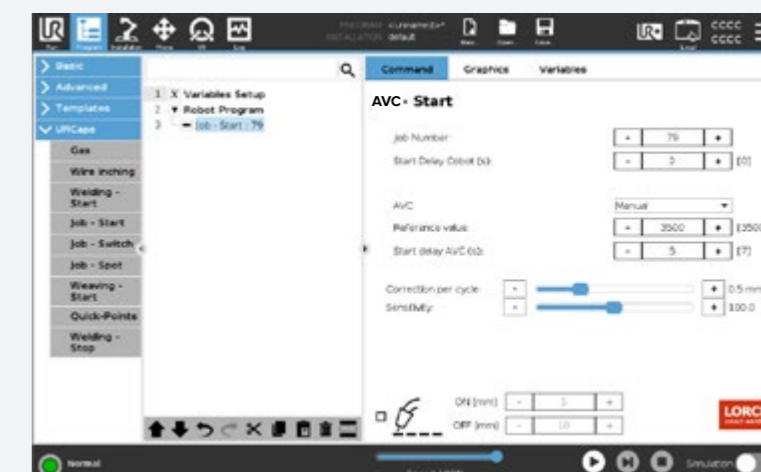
Run Program Installation Move I/O Log

PROGRAM <unnamed>*
INSTALLATION default

New Open Save

Local

cccc
cccc

Basic
Advanced
Templates
URCaps
Gas
Wire inching
Welding - Start
Job - Start
Job - Switch
Job - Spot
Weaving - Start
Quick-Points
Welding - Stop

1 Variables Setup
2 Robot Program
3 Job - Start - 79

Command Graphics Variables

AVC - Start

Job Number - 79 +
Start Delay Cobot (s): - 0 + [0]

AVC Manual
Reference value: - 3500 + [3500
Start delay AVC (s): - 5 + [7]

Correction per cycle: - + 0.5 mm
Sensitivity: - + 100.0

ON (mm) - 0 +
OFF (mm) - 10 +

LORC

Normal

Simulation